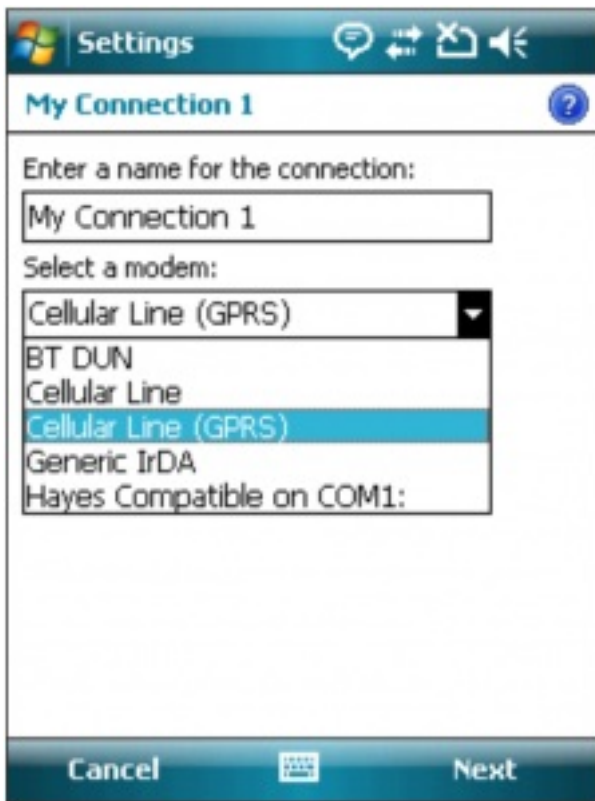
Settings

My Connection 1

Enter a name for the connection:

My Connection 1

Select a modem:

Cellular Line (GPRS)

BT DUN
Cellular Line
Cellular Line (GPRS)
Generic IrDA
Hayes Compatible on COM1:

Cancel

Next